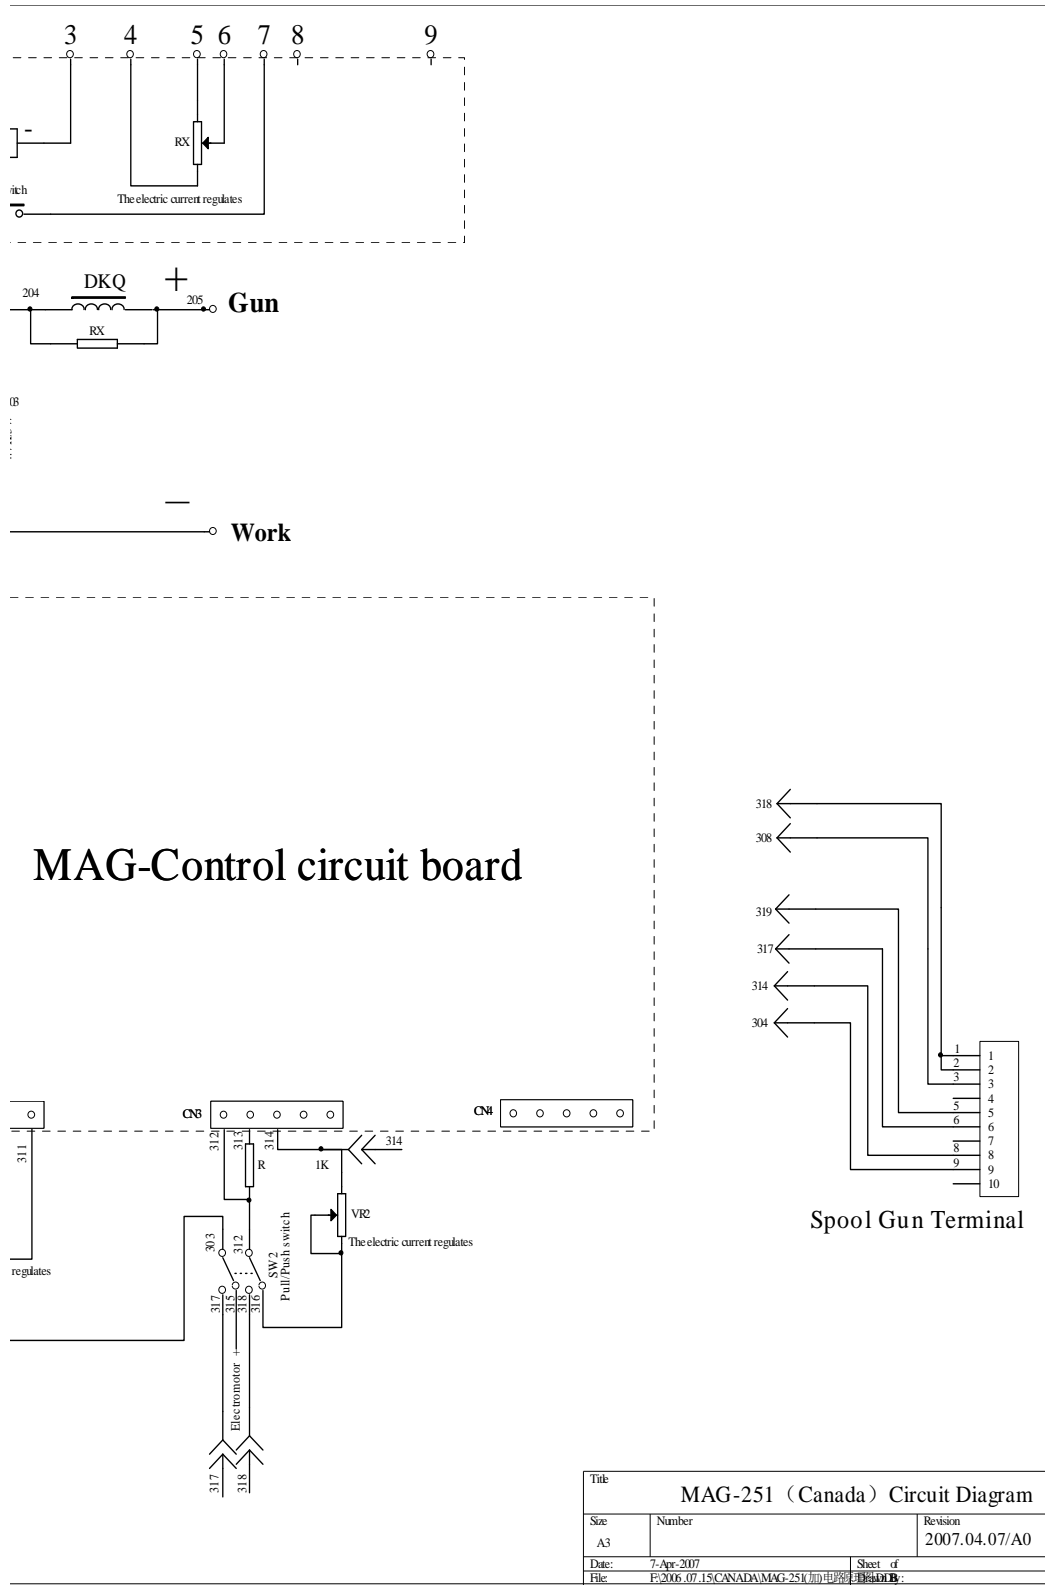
3 4 5 6 7 8 9

-

RX

itch

The electric current regulates

DKQ

+

204

205

Gun

RX

03

—

Work

MAG-Control circuit board

318

308

319

317

314

304

1 2 3 4 5 6 7 8 9 10

1 2 3 5 6 8 9

Spool Gun Terminal

311

CN3

CN4

312 313 314

314

R

1K

VR2

The electric current regulates

303

312

SW2 Pull/Push switch

regulates

317 315 318 316

Electromotor +

317 318

| Title | MAG-251（Canada）Circuit Diagram | | |
|---|---|---|---|
| Size A3 | Number | | Revision 2007.04.07/A0 |
| Date: | 7-Apr-2007 | Sheet of | |
| File: | F:\2006.07.15\CANADA\MAG-251(加)电路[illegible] | Drawn By: | |